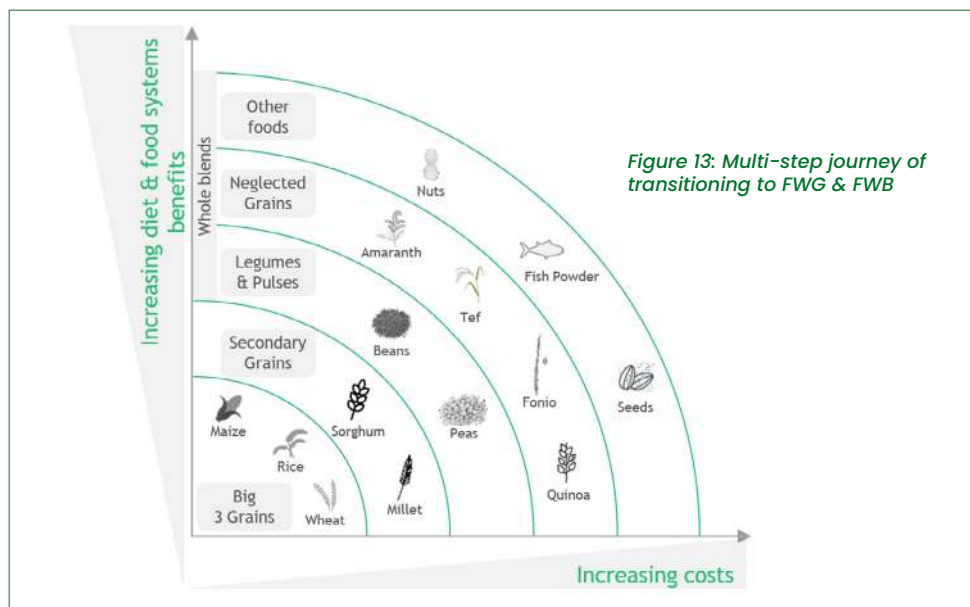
Figure 13: Multi-step journey of transitioning to FWG & FWB

Increasing diet & food systems benefits

Whole blends

Other foods

Neglected Grains

Legumes & Pulses

Secondary Grains

Big 3 Grains

Nuts

Amaranth

Fish Powder

Tef

Beans

Fonio

Seeds

Sorghum

Peas

Maize

Rice

Quinoa

Millet

Wheat

Increasing costs